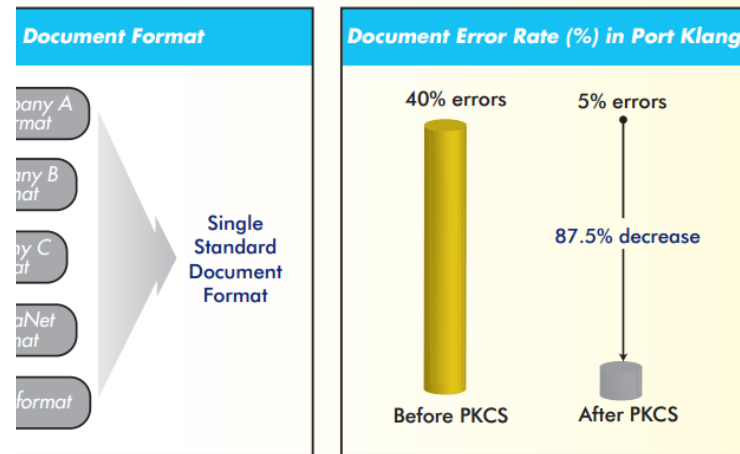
Document Format

pany A rmat

any B nat

ny C at

aNet nat

format

Single Standard Document Format

Document Error Rate (%) in Port Klang

40% errors

5% errors

87.5% decrease

Before PKCS

After PKCS